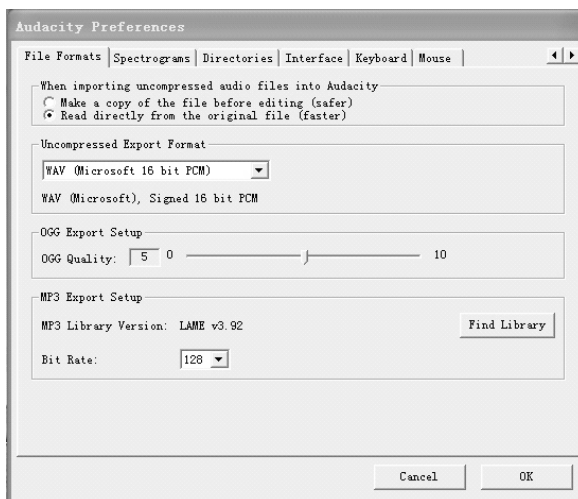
Audacity Preferences

File Formats | Spectrograms | Directories | Interface | Keyboard | Mouse

When importing uncompressed audio files into Audacity
Make a copy of the file before editing (safer)
Read directly from the original file (faster)

Uncompressed Export Format
WAV (Microsoft 16 bit PCM)
WAV (Microsoft), Signed 16 bit PCM

OGG Export Setup
OGG Quality: 5 0 10

MP3 Export Setup
MP3 Library Version: LAME v3.92
Find Library
Bit Rate: 128

Cancel
OK